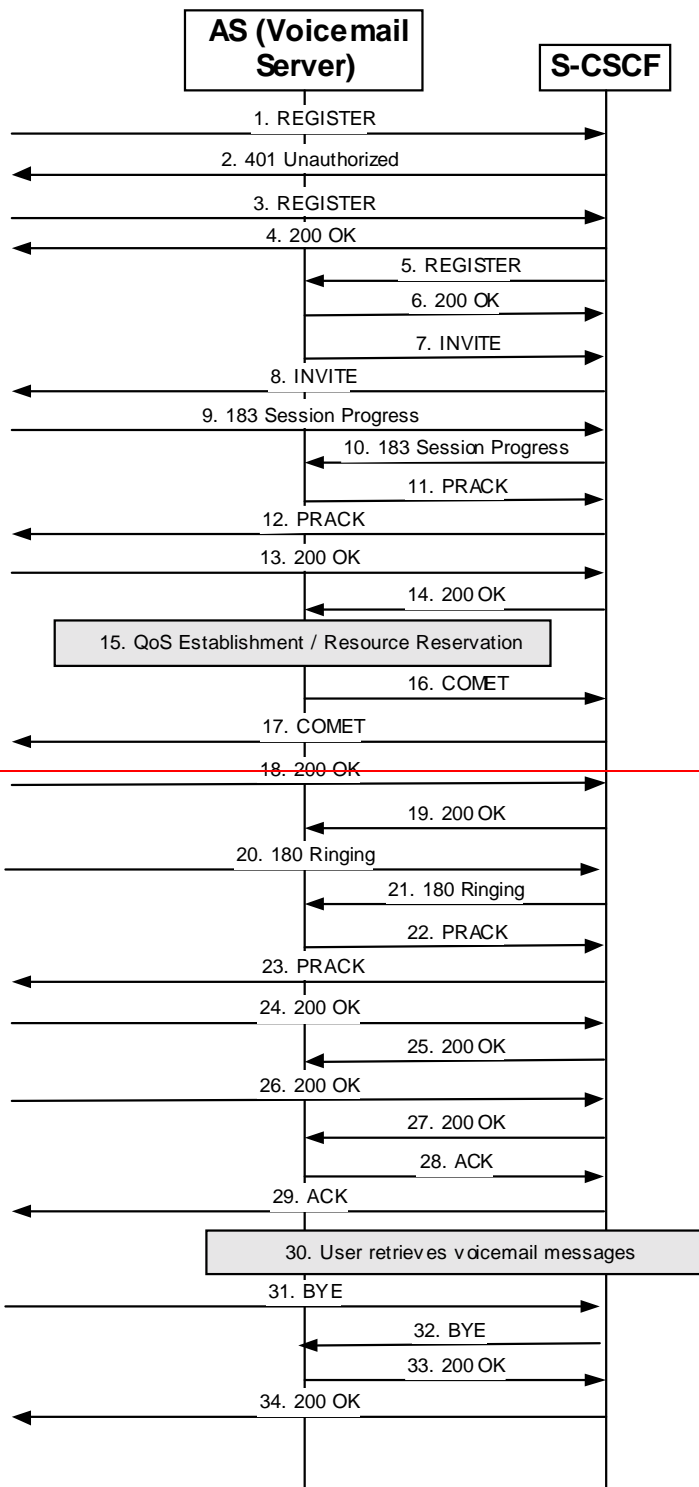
AS (Voicemail Server)

S-CSCF

1. REGISTER

2. 401 Unauthorized

3. REGISTER

4. 200 OK

5. REGISTER

6. 200 OK

7. INVITE

8. INVITE

9. 183 Session Progress

10. 183 Session Progress

11. PRACK

12. PRACK

13. 200 OK

14. 200 OK

15. QoS Establishment / Resource Reservation

16. COMET

17. COMET

18. 200 OK

19. 200 OK

20. 180 Ringing

21. 180 Ringing

22. PRACK

23. PRACK

24. 200 OK

25. 200 OK

26. 200 OK

27. 200 OK

28. ACK

29. ACK

30. User retrieves voicemail messages

31. BYE

32. BYE

33. 200 OK

34. 200 OK